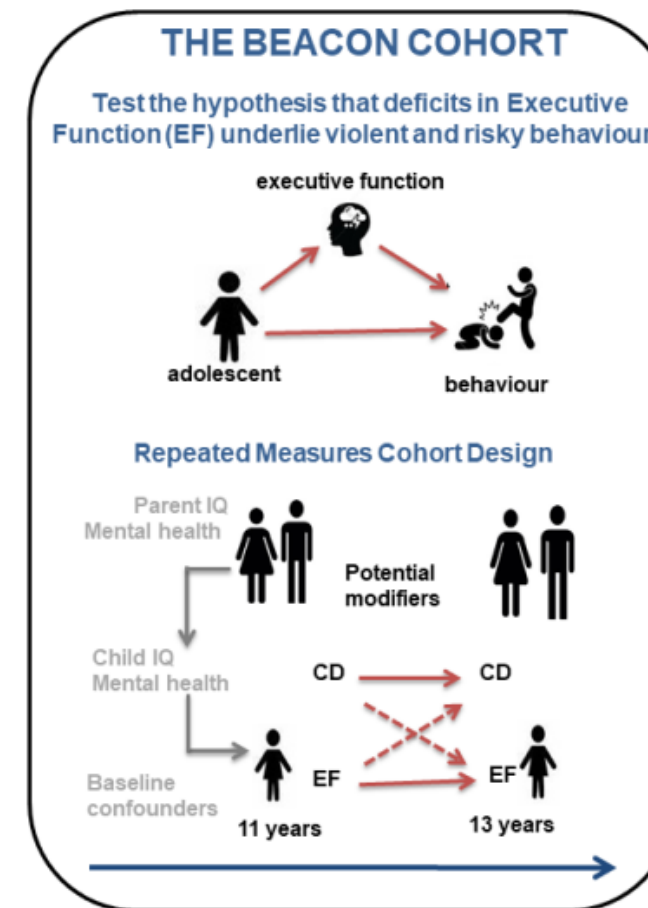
THE BEACON COHORT

Test the hypothesis that deficits in Executive Function (EF) underlie violent and risky behaviour

executive function

adolescent

behaviour

Repeated Measures Cohort Design

Parent IQ
Mental health

Potential modifiers

Child IQ
Mental health

CD

CD

Baseline confounders

EF

EF

11 years

13 years